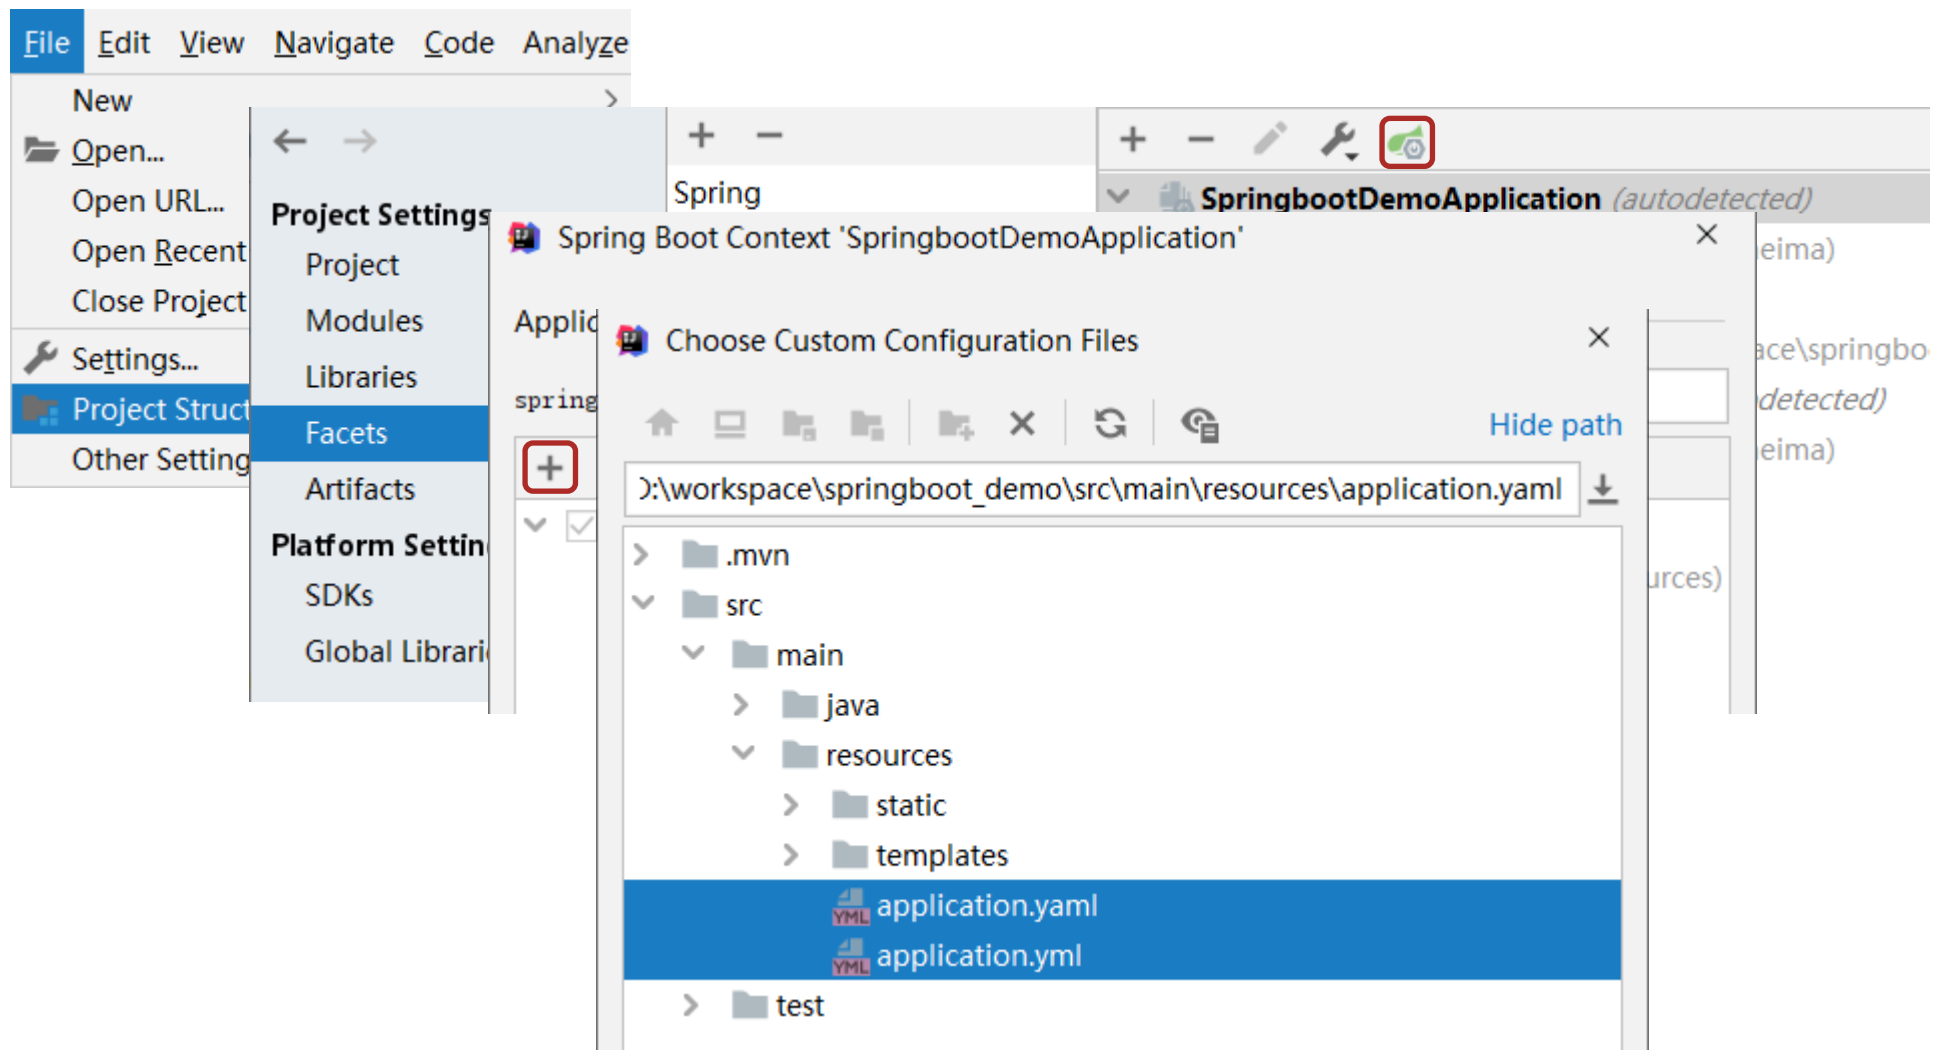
File Edit View Navigate Code Analyze

New
Open...
Open URL...
Open Recent
Close Project
Settings...
Project Struct
Other Setting

Project Settings
Project
Modules
Libraries
Facets
Artifacts
Platform Settin
SDKs
Global Librari

Spring

SpringbootDemoApplication (autodetected)
eima)
ace\springbo
detected)
eima)
urces)

Spring Boot Context 'SpringbootDemoApplication'
Applic
spring

Choose Custom Configuration Files
Hide path
D:\workspace\springboot_demo\src\main\resources\application.yaml

.mvn
src
main
java
resources
static
templates
application.yaml
application.yml
test